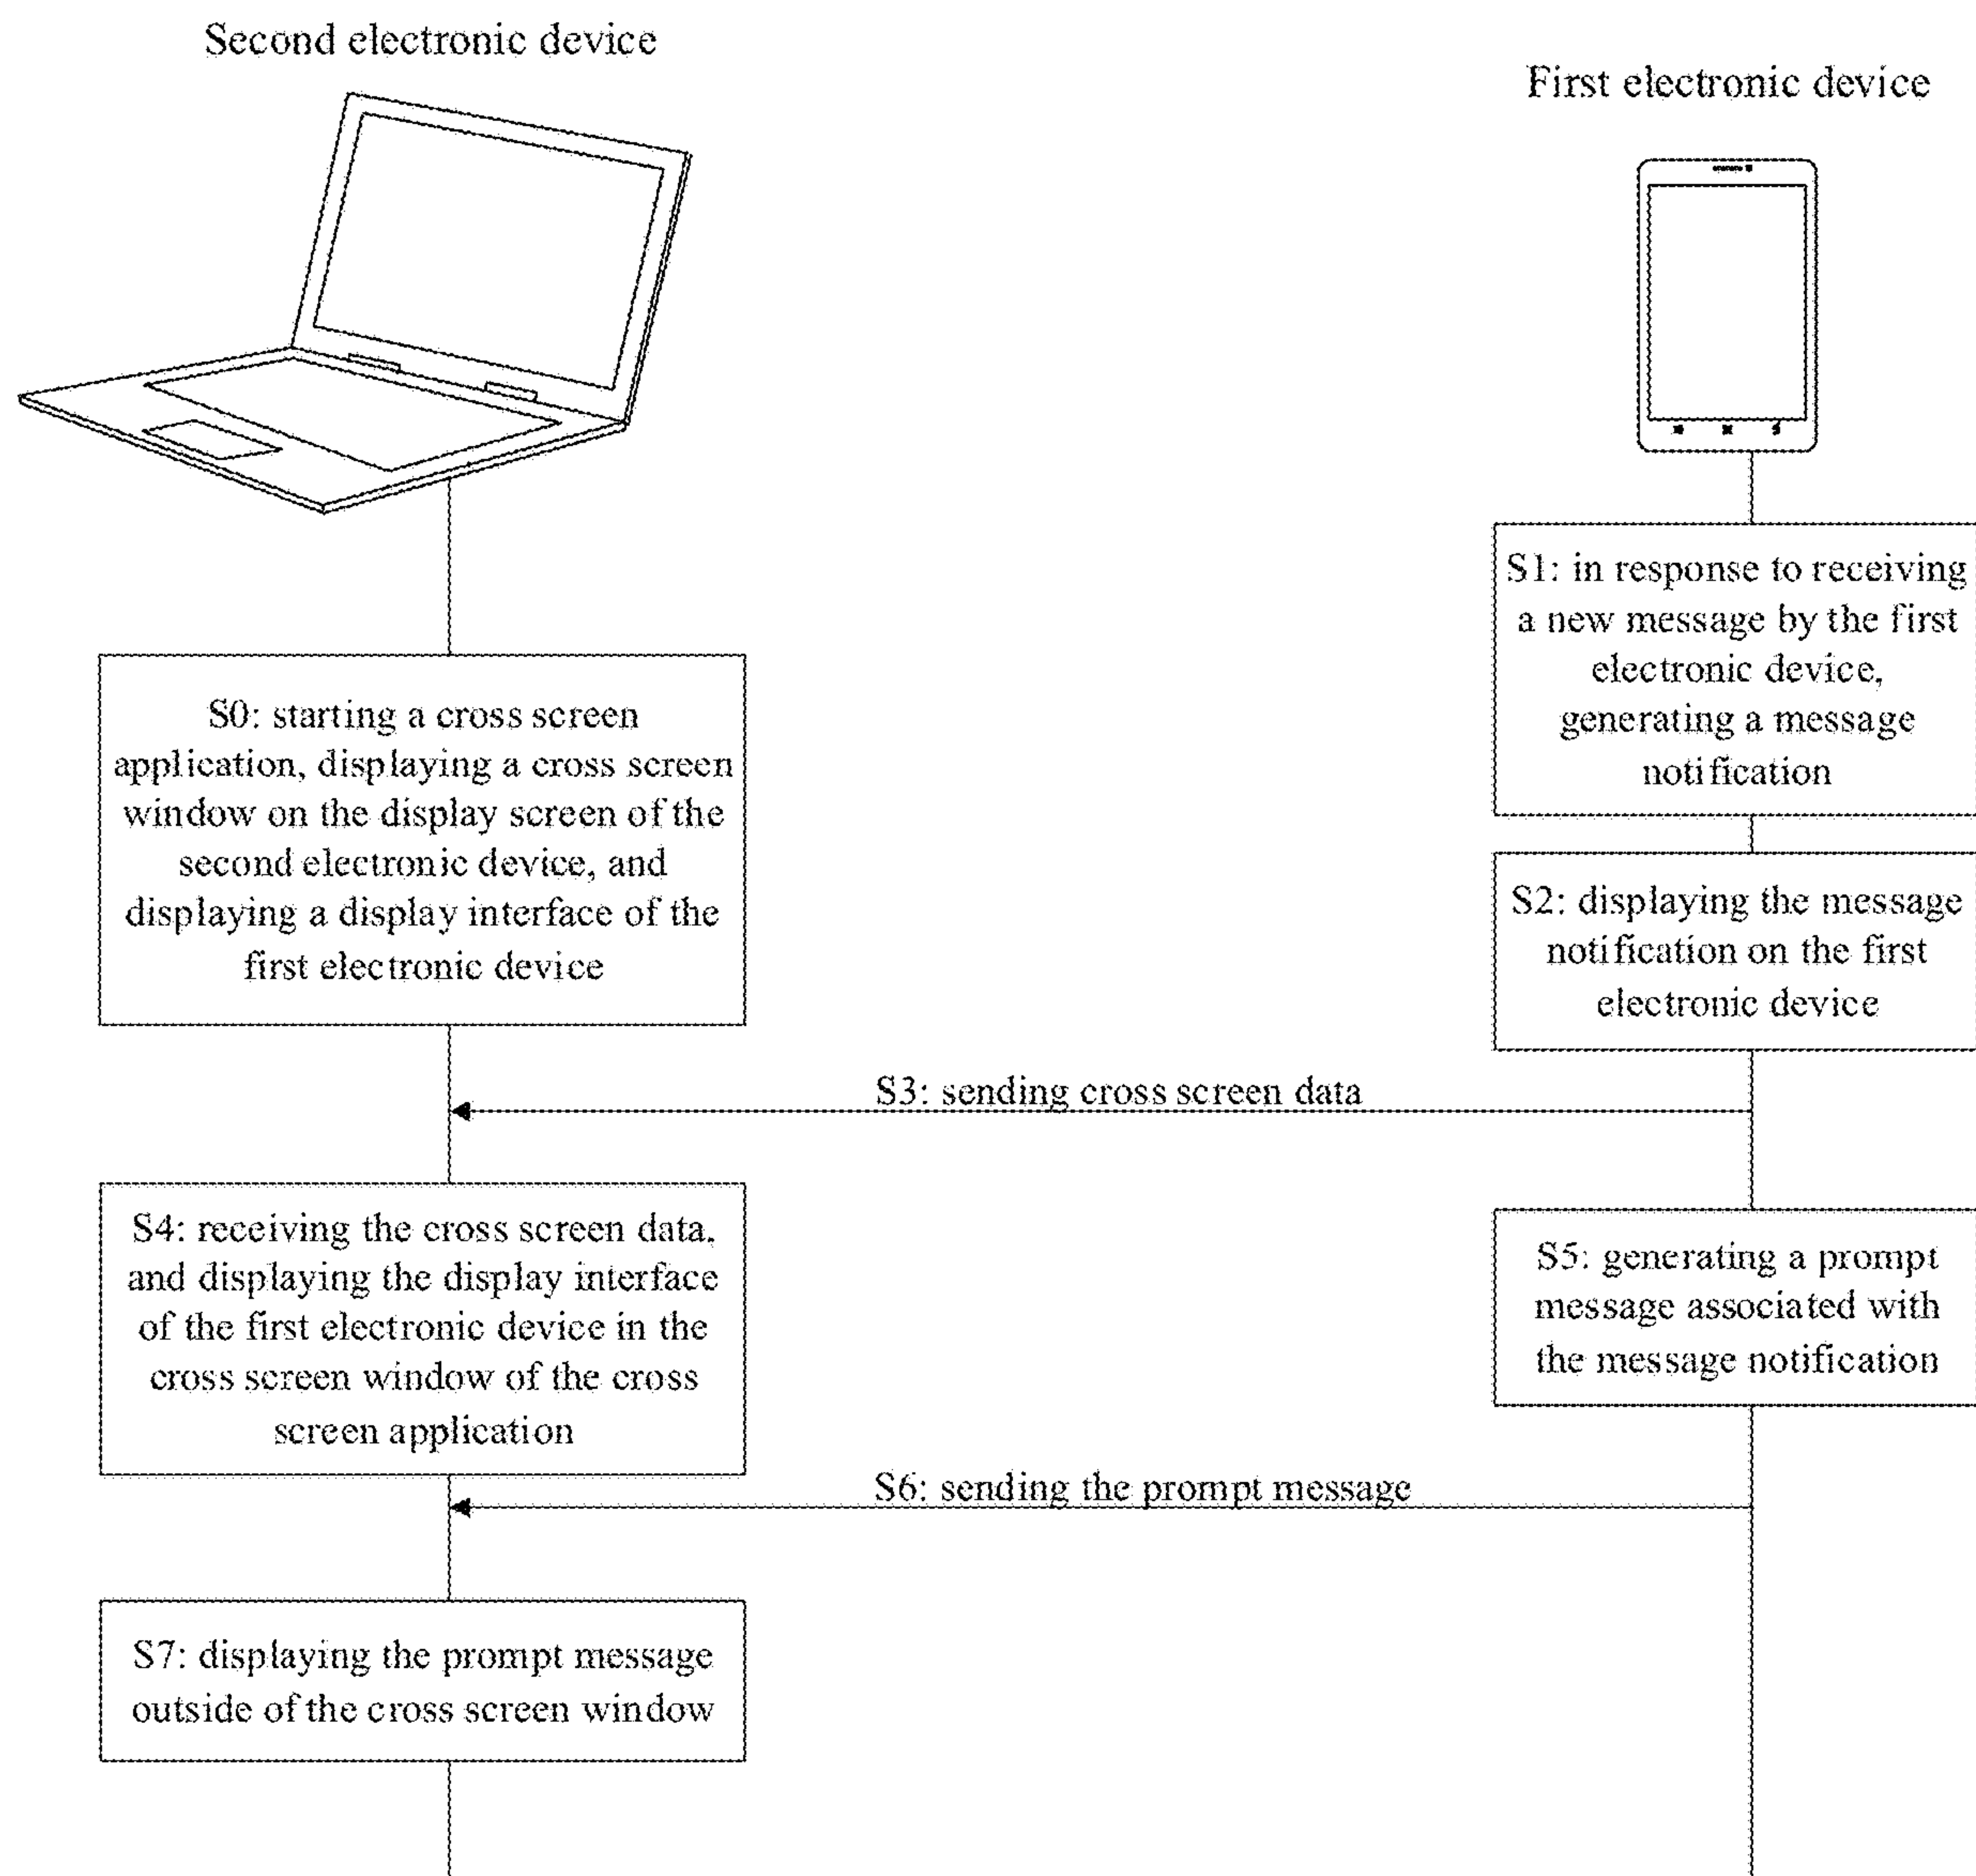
Second electronic device

First electronic device

S1: in response to receiving a new message by the first electronic device, generating a message notification

S0: starting a cross screen application, displaying a cross screen window on the display screen of the second electronic device, and displaying a display interface of the first electronic device

S2: displaying the message notification on the first electronic device

S3: sending cross screen data

S4: receiving the cross screen data, and displaying the display interface of the first electronic device in the cross screen window of the cross screen application

S5: generating a prompt message associated with the message notification

S6: sending the prompt message

S7: displaying the prompt message outside of the cross screen window